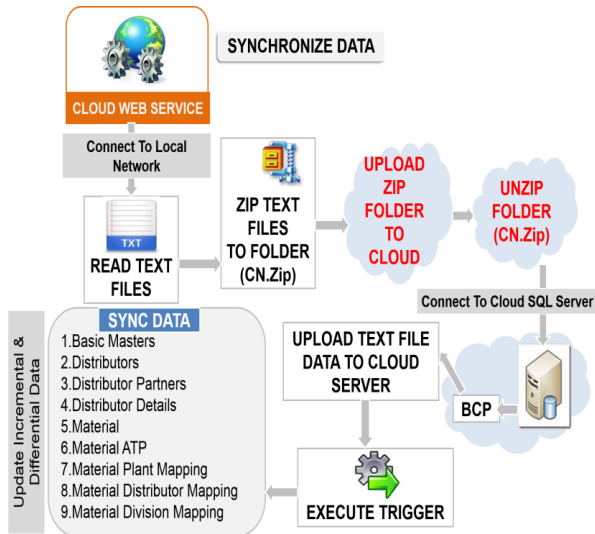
SYNCHRONIZE DATA

CLOUD WEB SERVICE

Connect To Local Network

TXT

READ TEXT FILES

ZIP TEXT FILES TO FOLDER (CN.Zip)

UPLOAD ZIP FOLDER TO CLOUD

UNZIP FOLDER (CN.Zip)

Connect To Cloud SQL Server

Update Incremental & Differential Data

SYNC DATA
1.Basic Masters
2.Distributors
3.Distributor Partners
4.Distributor Details
5.Material
6.Material ATP
7.Material Plant Mapping
8.Material Distributor Mapping
9.Material Division Mapping

UPLOAD TEXT FILE DATA TO CLOUD SERVER

BCP

EXECUTE TRIGGER